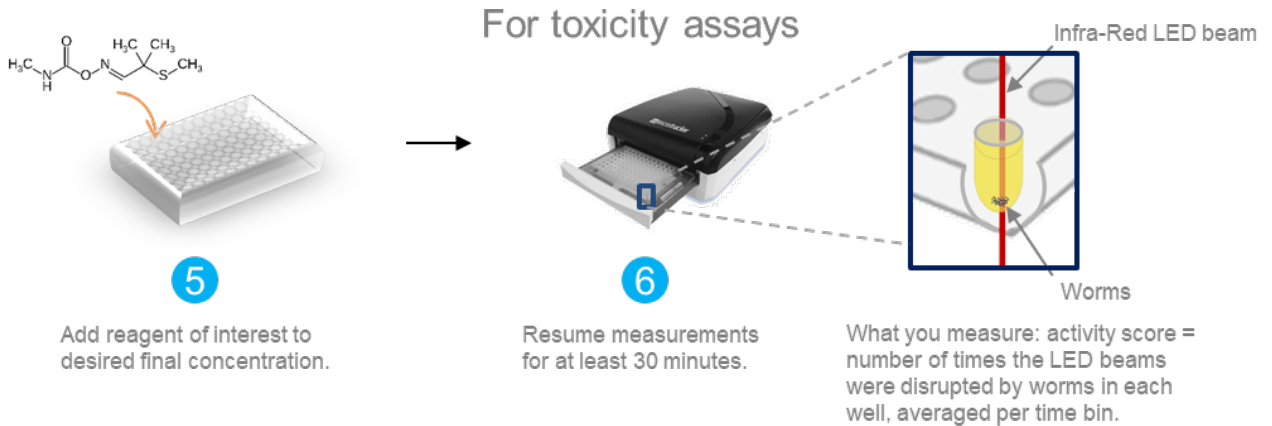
For toxicity assays

$H_3C$ N H O O N $H_3C$ $CH_3$ S $CH_3$

Infra-Red LED beam

Worms

5

Add reagent of interest to desired final concentration.

6

Resume measurements for at least 30 minutes.

What you measure: activity score = number of times the LED beams were disrupted by worms in each well, averaged per time bin.